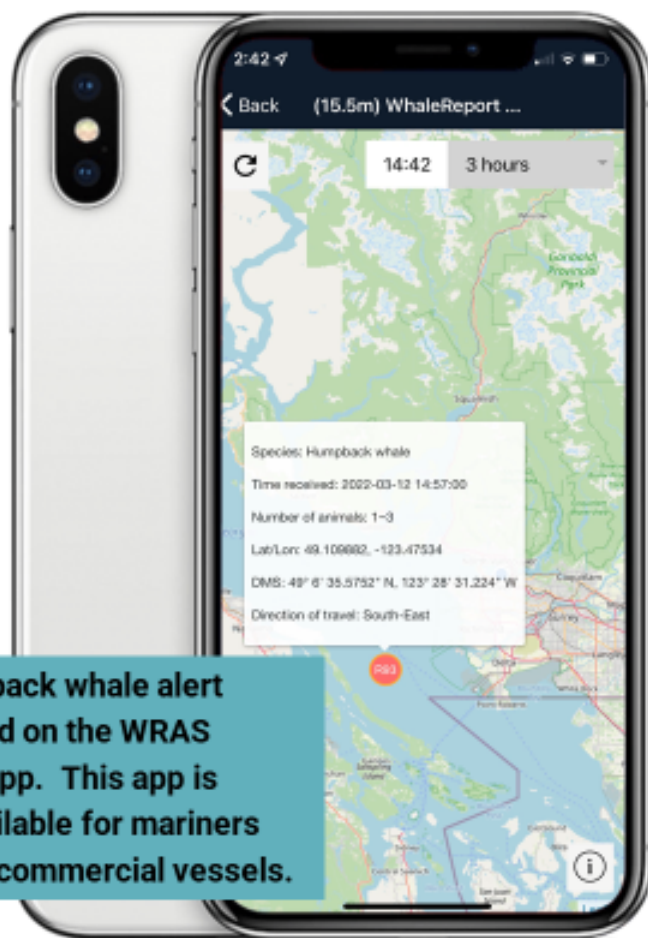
2:42

Back (15.5m) WhaleReport ...

14:42 3 hours

Garibaldi Provincial Park

Squamish

Species: Humpback whale

Time received: 2022-03-12 14:57:00

Number of animals: 1–3

Lat/Lon: 49.109882, -123.47534

DMS: 49° 6' 35.5752" N, 123° 28' 31.224" W

Direction of travel: South-East

Coquitlam

Surrey

Langley

Delta

White Rock

Point Roberts

Saltspring Island

San Juan Island

P83

i

back whale alert
d on the WRAS
pp. This app is
ilable for mariners
commercial vessels.